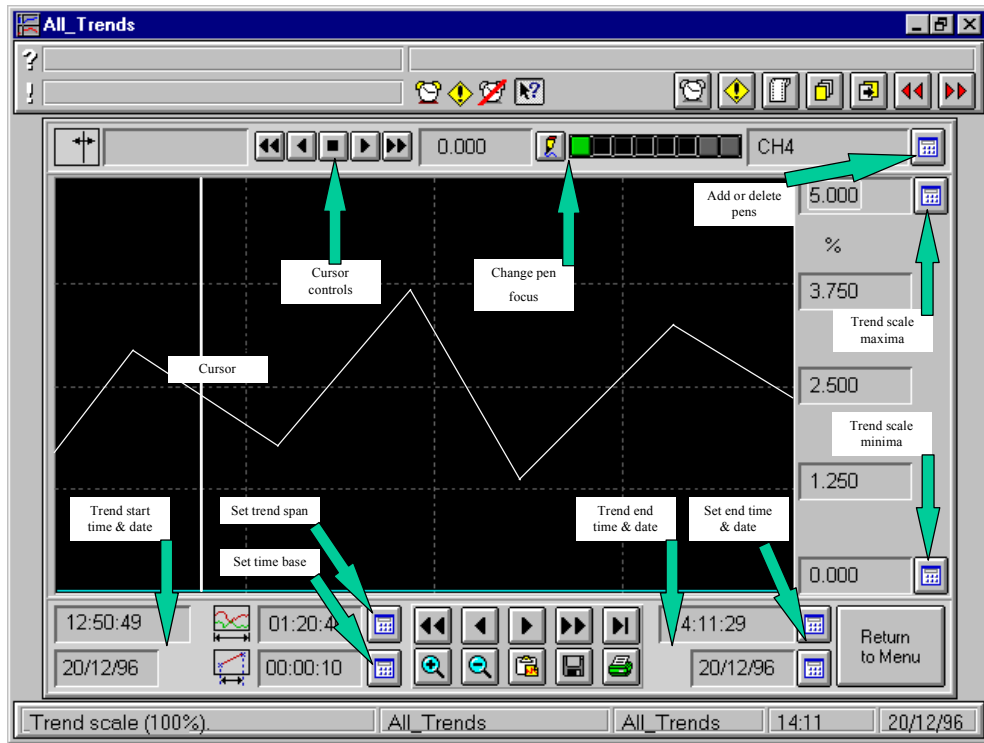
All_Trends

?

!

0.000

CH4

Add or delete pens

5.000

%

Cursor controls

Change pen focus

3.750

Trend scale maxima

Cursor

2.500

Trend scale minima

1.250

Trend start time & date

Set trend span

Trend end time & date

Set end time & date

Set time base

0.000

12:50:49

01:20:4

4:11:29

Return to Menu

20/12/96

00:00:10

20/12/96

Trend scale (100%).

All_Trends

All_Trends

14:11

20/12/96